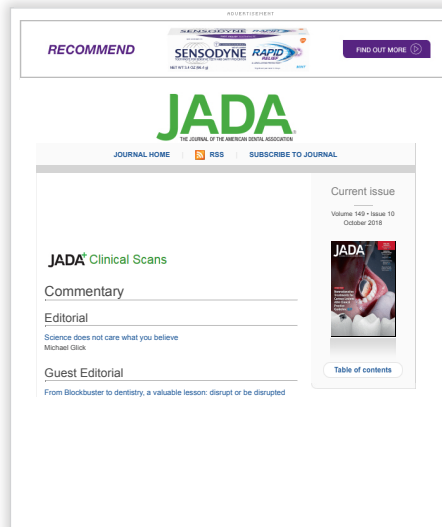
ADVERTISEMENT

RECOMMEND

SENSODYNE RAPID RELIEF

NET WT 3.4 OZ (96.4 g)

FIND OUT MORE

JADA

THE JOURNAL OF THE AMERICAN DENTAL ASSOCIATION

JOURNAL HOME | RSS | SUBSCRIBE TO JOURNAL

Current issue

Volume 149 • Issue 10
October 2018

JADA

Table of contents

JADA+ Clinical Scans

Commentary

Editorial

Science does not care what you believe
Michael Glick

Guest Editorial

From Blockbuster to dentistry, a valuable lesson: disrupt or be disrupted